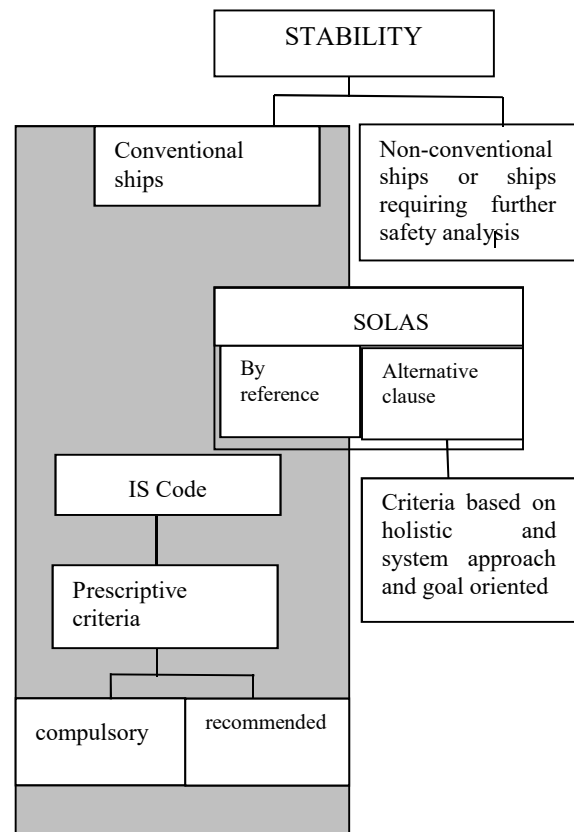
STABILITY

Conventional ships

Non-conventional ships or ships requiring further safety analysis

SOLAS

By reference

Alternative clause

IS Code

Criteria based on holistic and system approach and goal oriented

Prescriptive criteria

compulsory

recommended